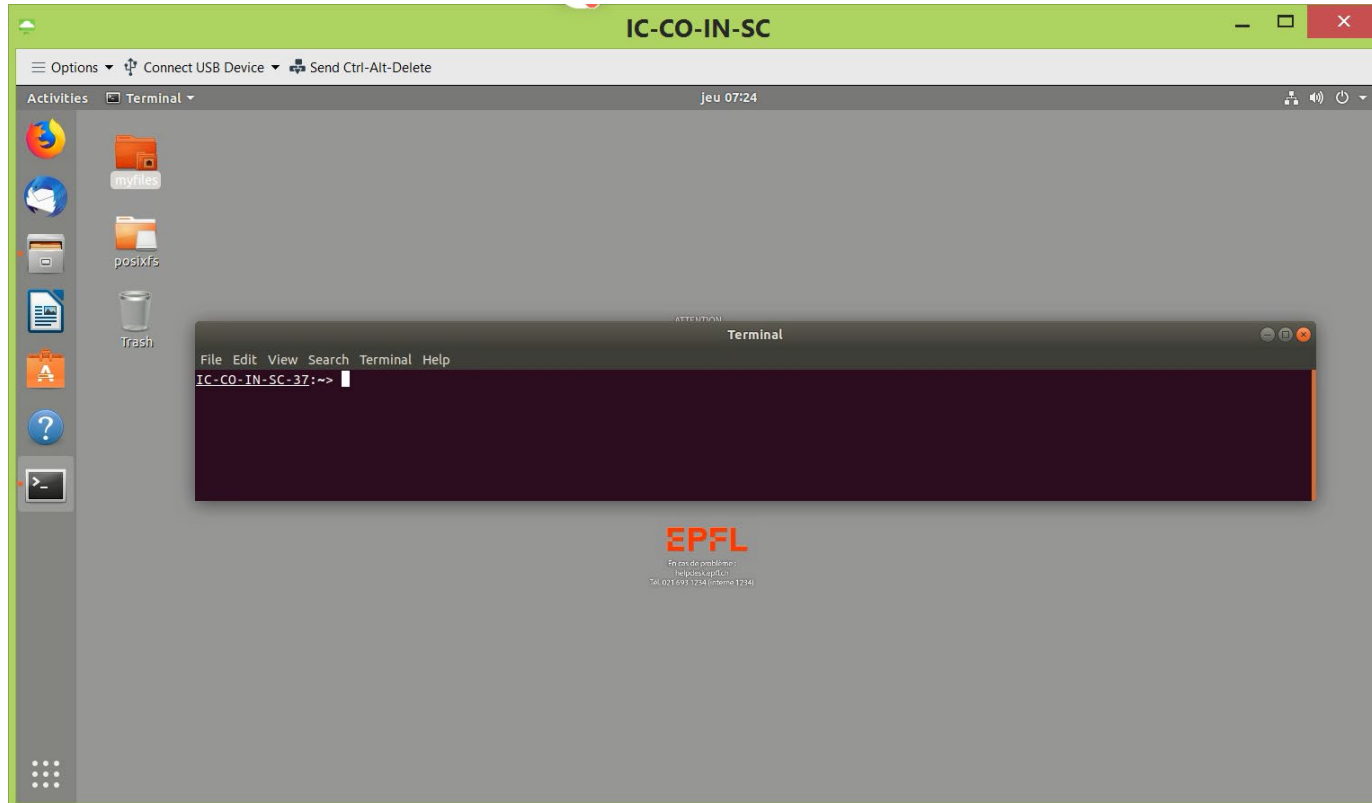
IC-CO-IN-SC

Options ▾ Connect USB Device ▾ Send Ctrl-Alt-Delete

Activities Terminal ▾

jeu 07:24

myfiles

posixfs

Trash

ATTENTION

Terminal

File Edit View Search Terminal Help

IC-CO-IN-SC-37:~>

EPFL

En cas de problème :
helpdesk.epfl.ch
Tél. 021 693 1234 (interne 1234)